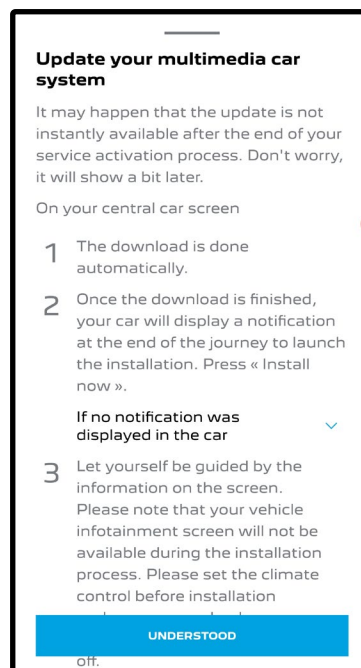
Update your multimedia car system

It may happen that the update is not instantly available after the end of your service activation process. Don't worry, it will show a bit later.

On your central car screen

1 The download is done automatically.

2 Once the download is finished, your car will display a notification at the end of the journey to launch the installation. Press « Install now ».

If no notification was displayed in the car

3 Let yourself be guided by the information on the screen. Please note that your vehicle infotainment screen will not be available during the installation process. Please set the climate control before installation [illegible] off.

UNDERSTOOD